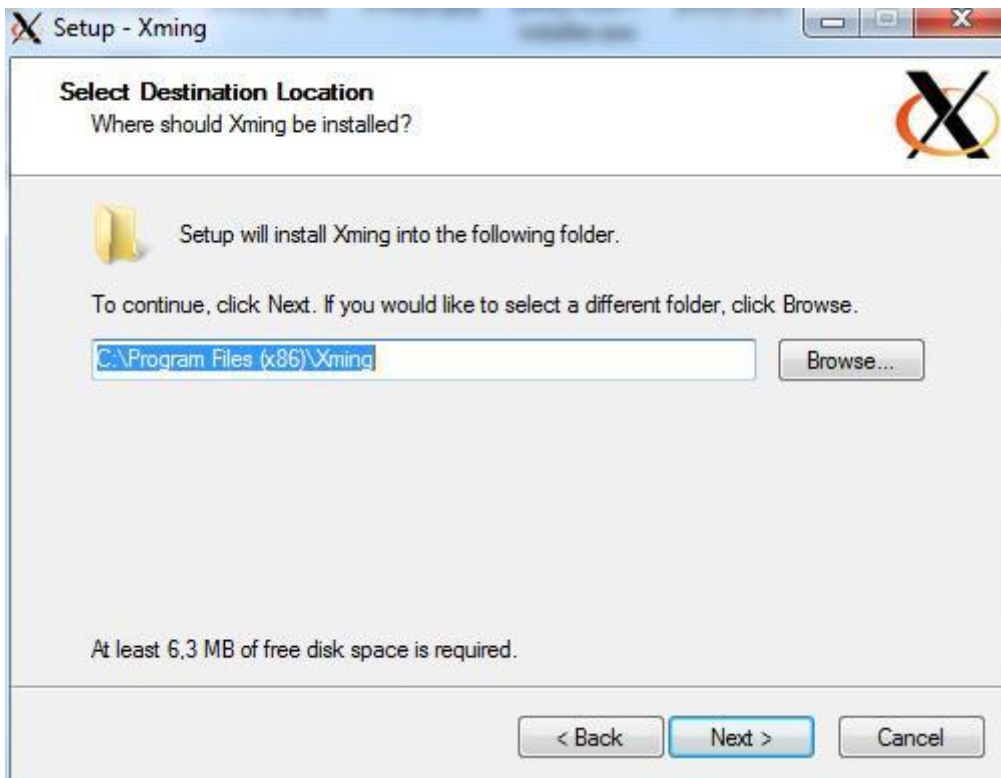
Setup - Xming

Select Destination Location
Where should Xming be installed?

Setup will install Xming into the following folder.

To continue, click Next. If you would like to select a different folder, click Browse.

C:\Program Files (x86)\Xming

Browse...

At least 6,3 MB of free disk space is required.

< Back

Next >

Cancel